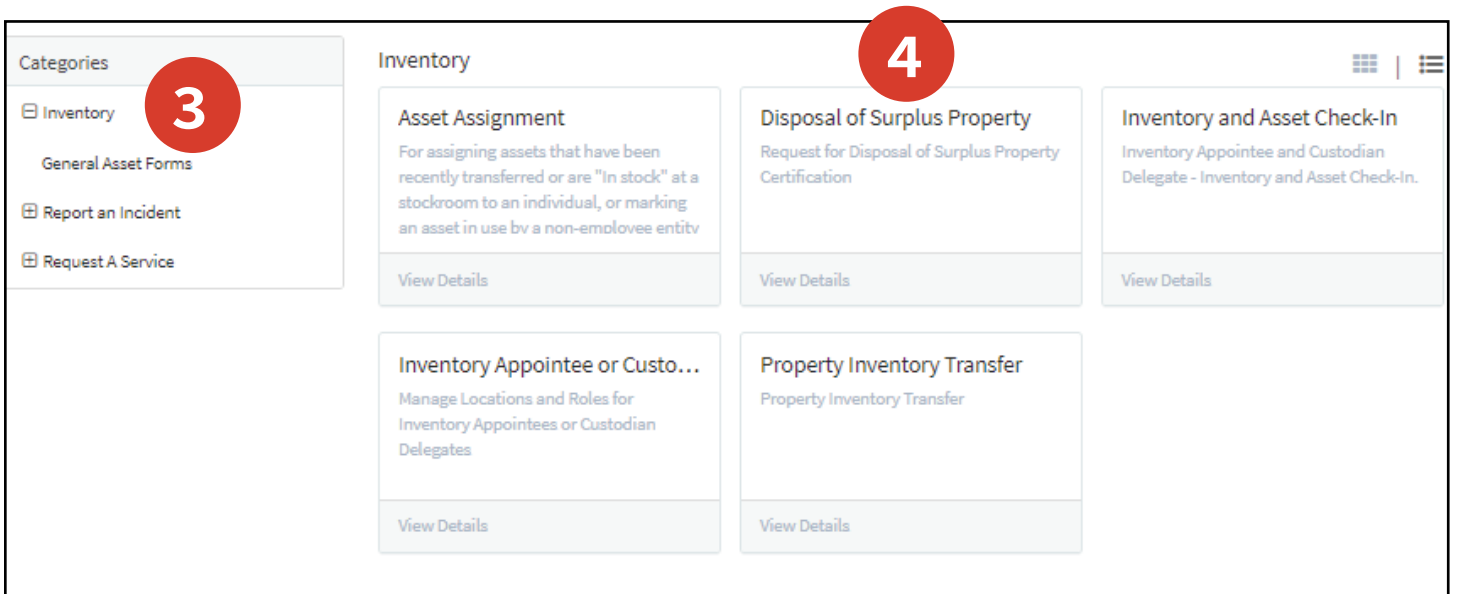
Categories

⊟ Inventory

3

General Asset Forms

⊞ Report an Incident

⊞ Request A Service

Inventory

4

Asset Assignment
For assigning assets that have been recently transferred or are "In stock" at a stockroom to an individual, or marking an asset in use by a non-employee entity
View Details

Disposal of Surplus Property
Request for Disposal of Surplus Property Certification
View Details

Inventory and Asset Check-In
Inventory Appointee and Custodian Delegate - Inventory and Asset Check-In.
View Details

Inventory Appointee or Custo...
Manage Locations and Roles for Inventory Appointees or Custodian Delegates
View Details

Property Inventory Transfer
Property Inventory Transfer
View Details